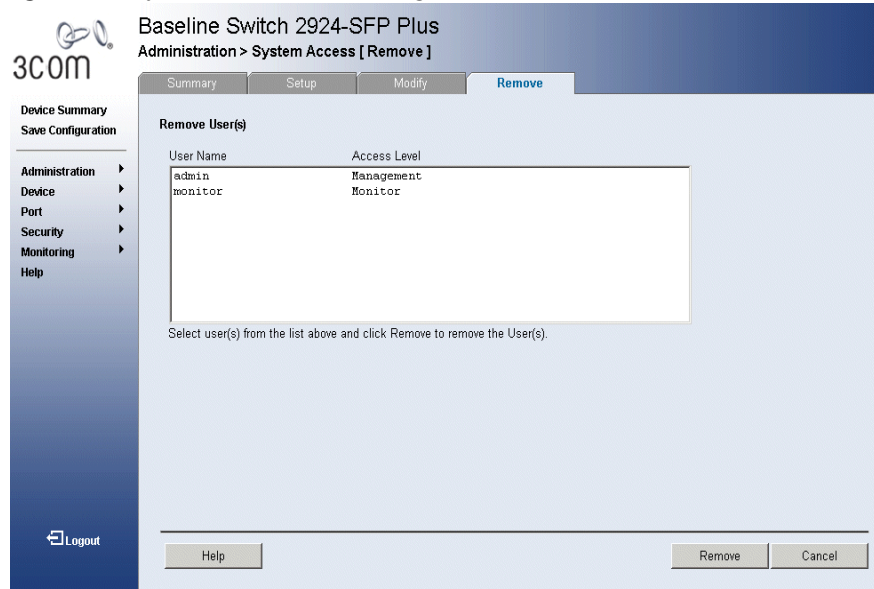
3com

Baseline Switch 2924-SFP Plus
Administration > System Access [ Remove ]

Summary
Setup
Modify
Remove

Device Summary
Save Configuration

Administration
Device
Port
Security
Monitoring
Help

Remove User(s)

| User Name | Access Level |
|---|---|
| admin | Management |
| monitor | Monitor |

Select user(s) from the list above and click Remove to remove the User(s).

Logout

Help
Remove
Cancel